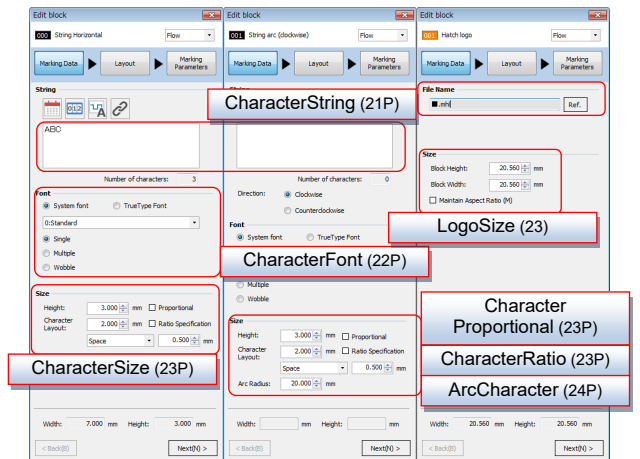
Edit block
000 String Horizontal
Flow
Marking Data
Layout
Marking Parameters

String
012
ABC
Number of characters: 3

Font
System font
TrueType Font
0:Standard
Single
Multiple
Wobble

Size
Height: 3.000 mm
Proportional
Character Layout: 2.000 mm
Ratio Specification
Space
0.500 mm

CharacterSize (23P)

Width: 7.000 mm Height: 3.000 mm
< Back(B)
Next(N) >

Edit block
001 String arc (clockwise)
Flow
Marking Data
Layout
Marking Parameters

CharacterString (21P)

Number of characters: 0
Direction: Clockwise
Counterclockwise

Font
System font
TrueType Font

CharacterFont (22P)

Multiple
Wobble

Size
Height: 3.000 mm
Proportional
Character Layout: 2.000 mm
Ratio Specification
Space
0.500 mm
Arc Radius: 20.000 mm

Width: mm Height: mm
< Back(B)
Next(N) >

Edit block
003 Hatch logo
Flow
Marking Data
Layout
Marking Parameters

File Name
.mhl
Ref.

Size
Block Height: 20.560 mm
Block Width: 20.560 mm
Maintain Aspect Ratio (M)

LogoSize (23)

Character Proportional (23P)
CharacterRatio (23P)
ArcCharacter (24P)

Width: 20.560 mm Height: 20.560 mm
< Back(B)
Next(N) >